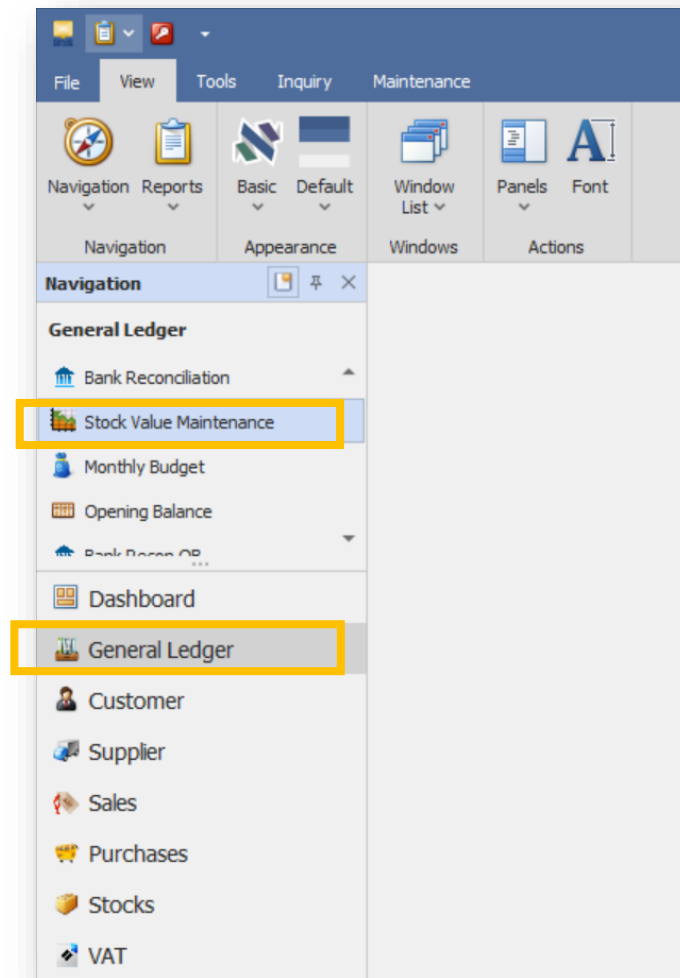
File View Tools Inquiry Maintenance

Navigation Reports
Navigation

Basic Default
Appearance

Window List
Windows

Panels Font
Actions

Navigation

General Ledger

Bank Reconciliation
Stock Value Maintenance
Monthly Budget
Opening Balance
Bank Recon OB

Dashboard
General Ledger
Customer
Supplier
Sales
Purchases
Stocks
VAT